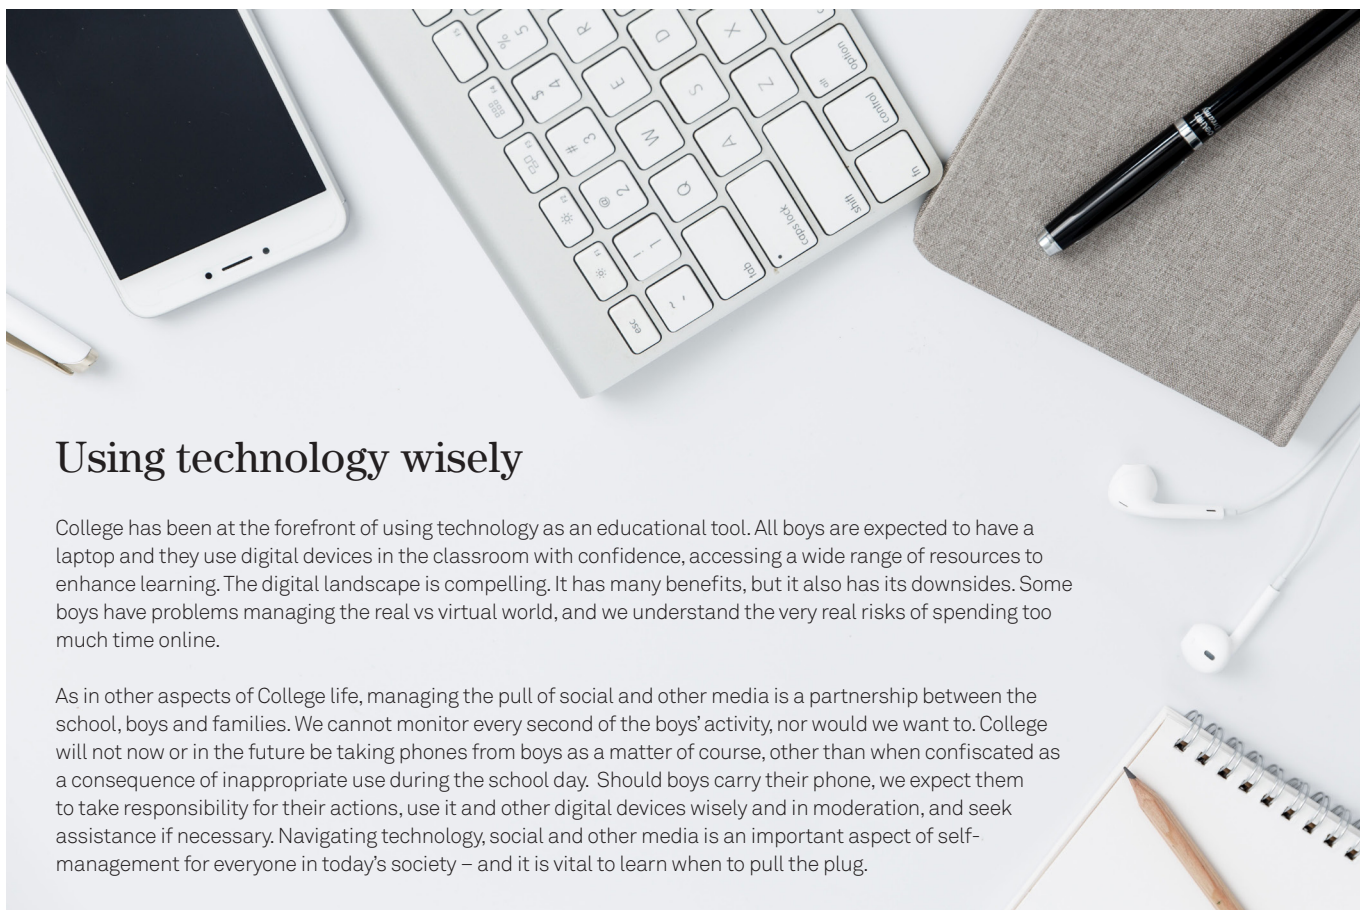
Using technology wisely

College has been at the forefront of using technology as an educational tool. All boys are expected to have a laptop and they use digital devices in the classroom with confidence, accessing a wide range of resources to enhance learning. The digital landscape is compelling. It has many benefits, but it also has its downsides. Some boys have problems managing the real vs virtual world, and we understand the very real risks of spending too much time online.

As in other aspects of College life, managing the pull of social and other media is a partnership between the school, boys and families. We cannot monitor every second of the boys' activity, nor would we want to. College will not now or in the future be taking phones from boys as a matter of course, other than when confiscated as a consequence of inappropriate use during the school day. Should boys carry their phone, we expect them to take responsibility for their actions, use it and other digital devices wisely and in moderation, and seek assistance if necessary. Navigating technology, social and other media is an important aspect of self-management for everyone in today's society – and it is vital to learn when to pull the plug.